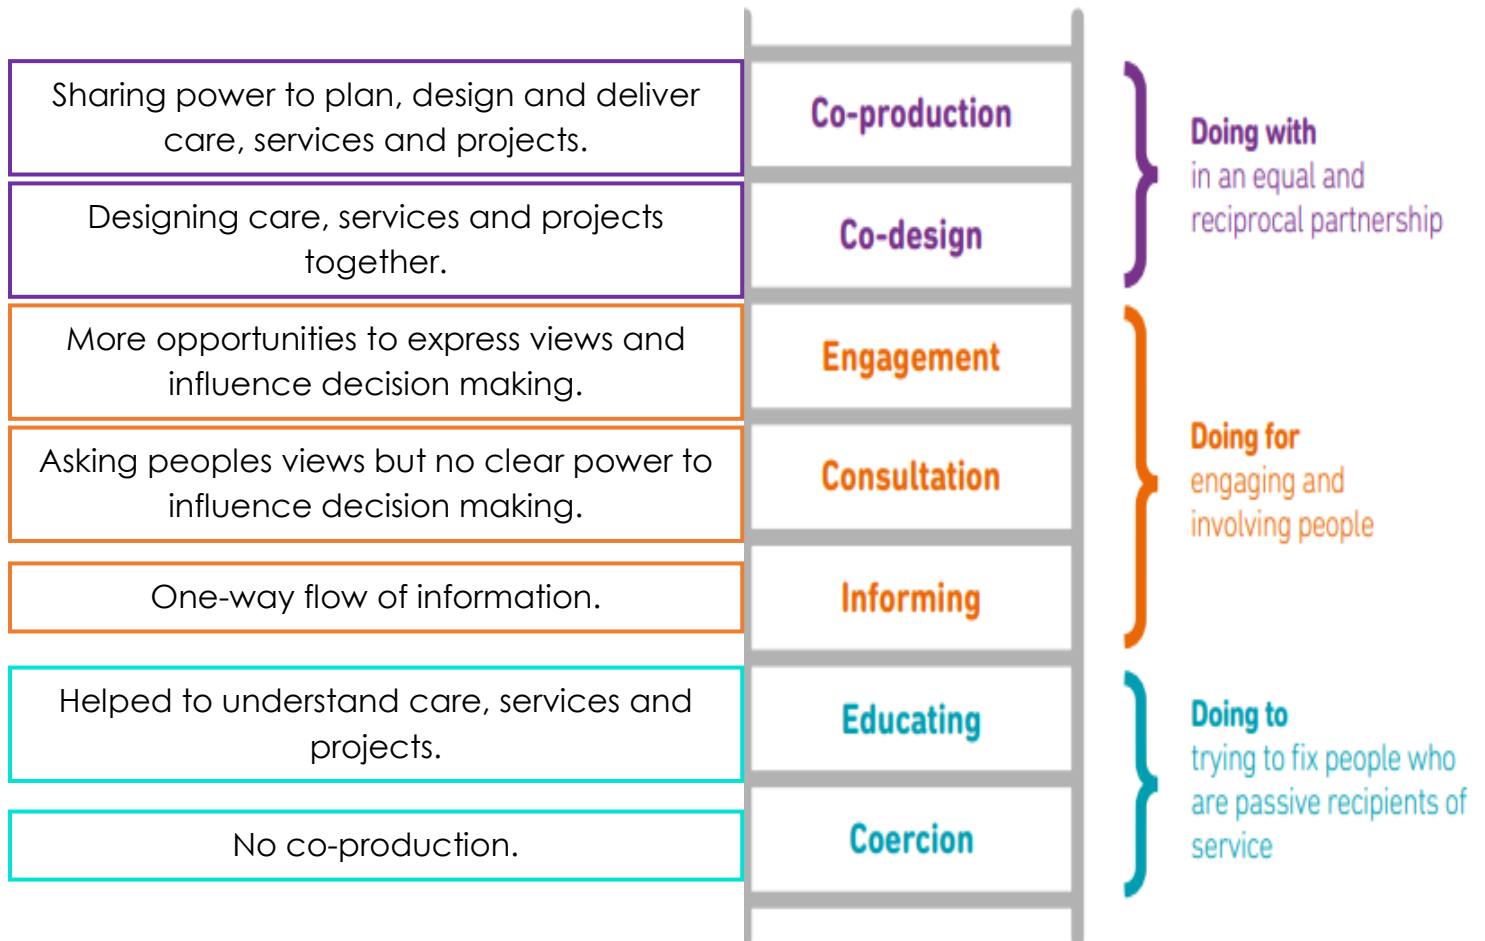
Sharing power to plan, design and deliver care, services and projects.

Co-production

Designing care, services and projects together.

Co-design

Doing with
in an equal and reciprocal partnership

More opportunities to express views and influence decision making.

Engagement

Asking peoples views but no clear power to influence decision making.

Consultation

One-way flow of information.

Informing

Doing for
engaging and involving people

Helped to understand care, services and projects.

Educating

No co-production.

Coercion

Doing to
trying to fix people who are passive recipients of service